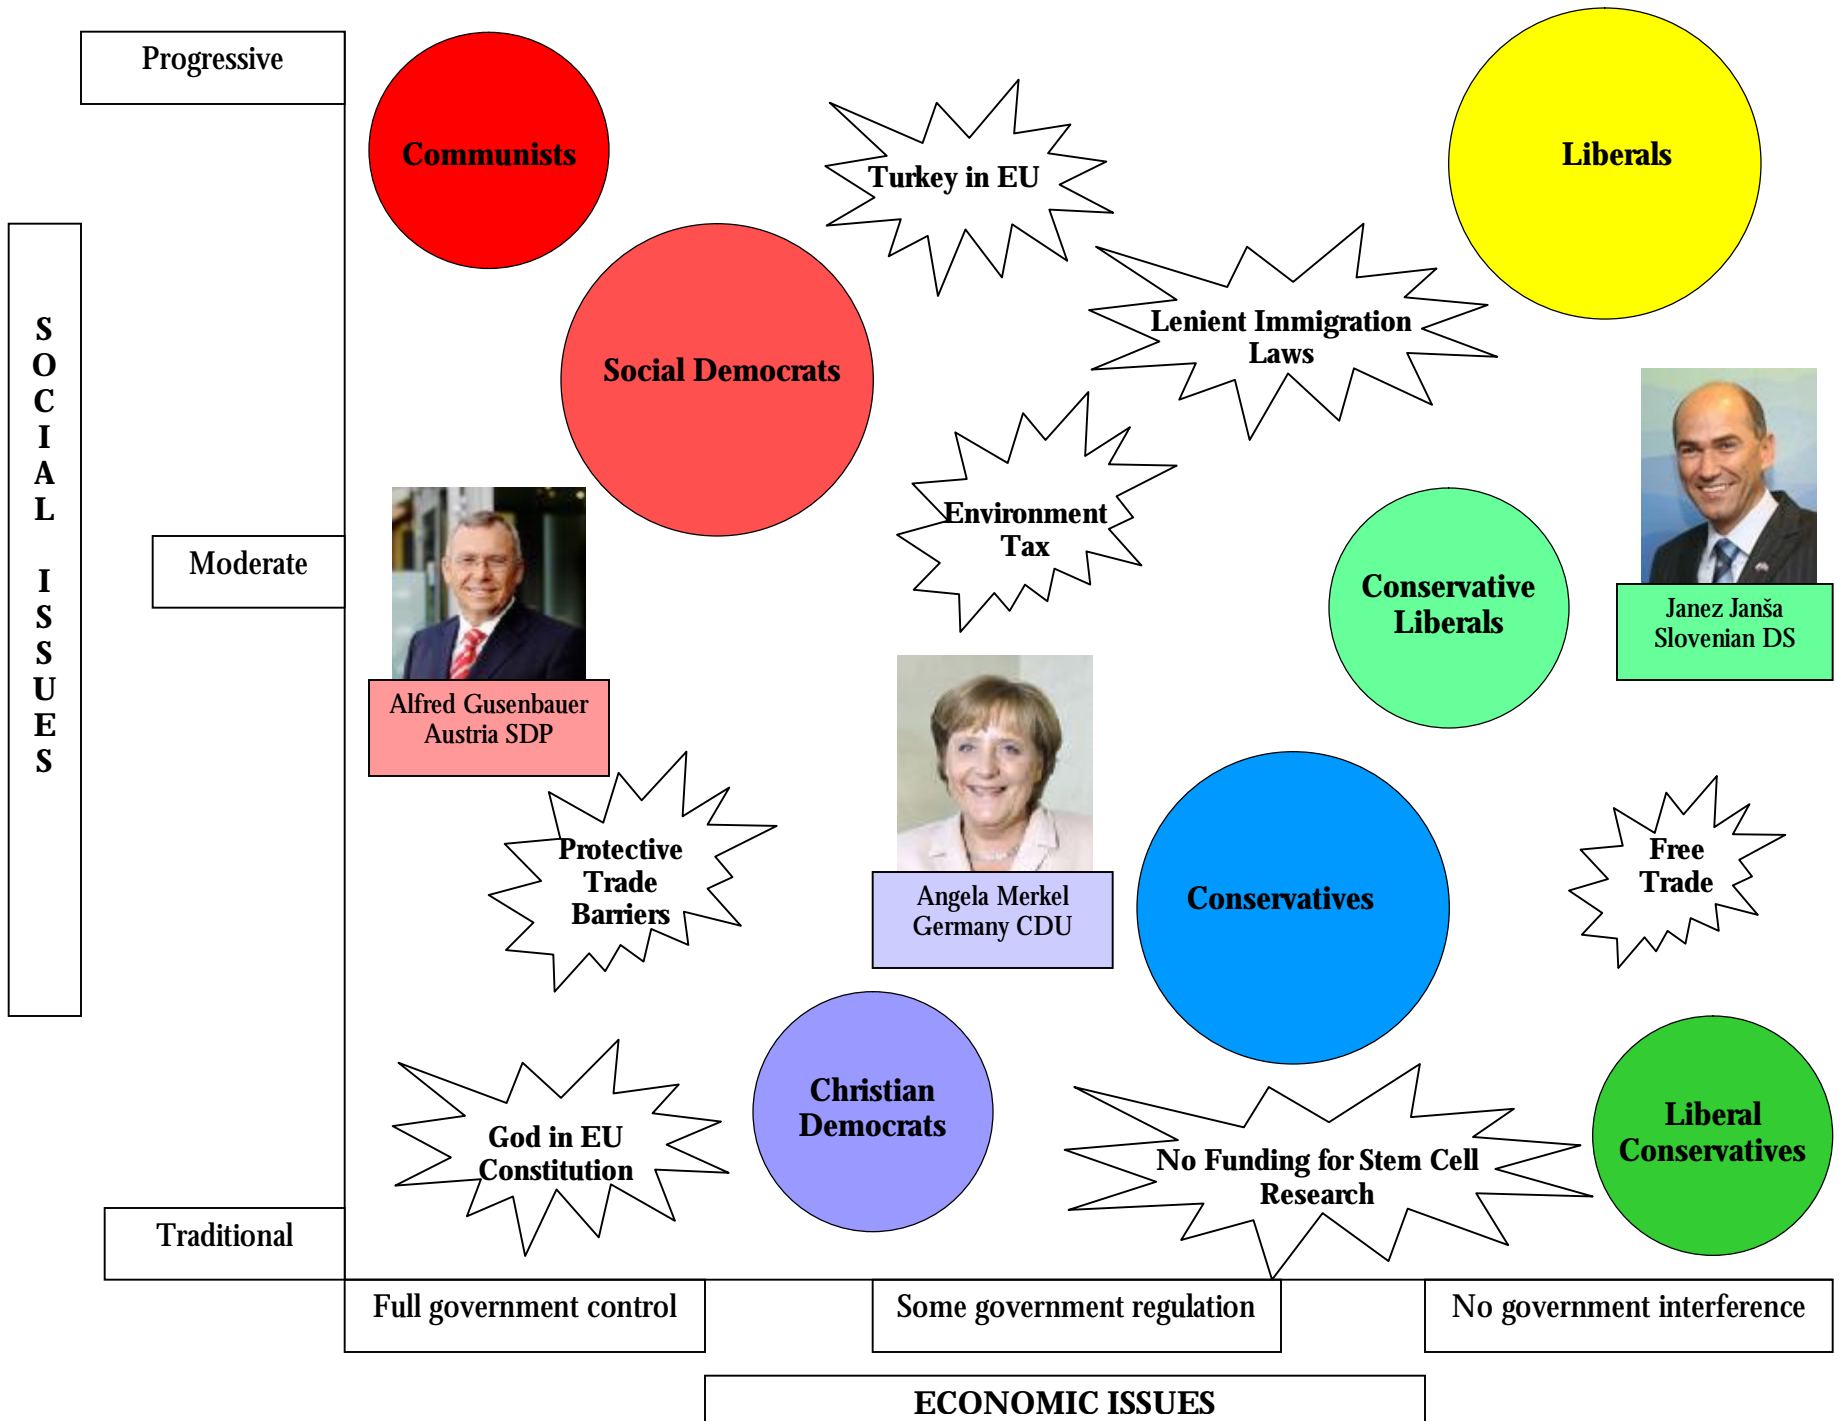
Progressive

SOCIAL ISSUES

Moderate

Traditional

Communists

Turkey in EU

Liberals

Social Democrats

Lenient Immigration Laws

Environment Tax

Alfred Gusenbauer
Austria SDP

Conservative Liberals

Janez Janša
Slovenian DS

Angela Merkel
Germany CDU

Protective Trade Barriers

Conservatives

Free Trade

God in EU Constitution

Christian Democrats

No Funding for Stem Cell Research

Liberal Conservatives

Full government control

Some government regulation

No government interference

ECONOMIC ISSUES